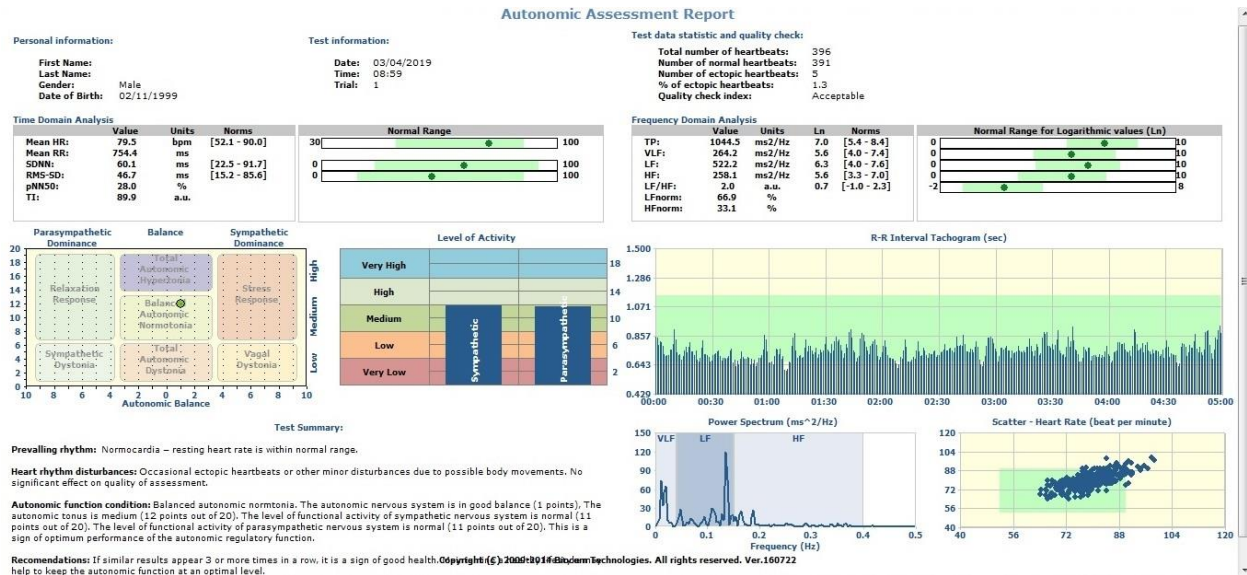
Autonomic Assessment Report

Personal information:

First Name:
Last Name:
Gender: Male
Date of Birth: 02/11/1999

Test information:

Date: 03/04/2019
Time: 08:59
Trial: 1

Test data statistic and quality check:

Total number of heartbeats: 396
Number of normal heartbeats: 391
Number of ectopic heartbeats: 5
% of ectopic heartbeats: 1.3
Quality check index: Acceptable

Time Domain Analysis

| | Value | Units | Norms |
|---|---|---|---|
| Mean HR: | 79.5 | bpm | [52.1 - 90.0] |
| Mean RR: | 754.4 | ms | |
| SDNN: | 60.1 | ms | [22.5 - 91.7] |
| RMS-SD: | 46.7 | ms | [15.2 - 85.6] |
| pNN50: | 28.0 | % | |
| TI: | 89.9 | a.u. | |

Normal Range
30 100
0 100
0 100

Frequency Domain Analysis

| | Value | Units | Ln | Norms |
|---|---|---|---|---|
| TP: | 1044.5 | ms2/Hz | 7.0 | [5.4 - 8.4] |
| VLF: | 264.2 | ms2/Hz | 5.6 | [4.0 - 7.4] |
| LF: | 522.2 | ms2/Hz | 6.3 | [4.0 - 7.6] |
| HF: | 258.1 | ms2/Hz | 5.6 | [3.3 - 7.0] |
| LF/HF: | 2.0 | a.u. | 0.7 | [-1.0 - 2.3] |
| LFnorm: | 66.9 | % | | |
| HFnorm: | 33.1 | % | | |

Normal Range for Logarithmic values (Ln)
0 10
0 10
0 10
0 10
-2 8

Parasympathetic Dominance
Balance
Sympathetic Dominance
20 18 16 14 12 10 8 6 4 2 0
Total Autonomic Hyperzonia
Relaxation Response
Balance Autonomic Normotonia
Stress Response
Sympathetic Dystonia
Total Autonomic Dystonia
Vagal Dystonia
High
Medium
Low
10 8 6 4 2 0 2 4 6 8 10
Autonomic Balance

Level of Activity
Very High
High
Medium
Low
Very Low
18 14 10 6 2
Sympathetic
Parasympathetic

R-R Interval Tachogram (sec)
1.500
1.286
1.071
0.857
0.643
0.429
00:00 00:30 01:00 01:30 02:00 02:30 03:00 03:30 04:00 04:30 05:00

Test Summary:

Prevalling rhythm: Normocardia – resting heart rate is within normal range.

Heart rhythm disturbances: Occasional ectopic heartbeats or other minor disturbances due to possible body movements. No significant effect on quality of assessment.

Autonomic function condition: Balanced autonomic normtonia. The autonomic nervous system is in good balance (1 points). The autonomic tonus is medium (12 points out of 20). The level of functional activity of sympathetic nervous system is normal (11 points out of 20). The level of functional activity of parasympathetic nervous system is normal (11 points out of 20). This is a sign of optimum performance of the autonomic regulatory function.

Recomendations: If similar results appear 3 or more times in a row, it is a sign of good health. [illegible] help to keep the autonomic function at an optimal level.

Copyright (C) 2009-2016 Biocom Technologies. All rights reserved. Ver.160722

Power Spectrum (ms^2/Hz)
150 120 90 60 30 0
VLF LF HF
0 0.1 0.2 0.3 0.4 0.5
Frequency (Hz)

Scatter - Heart Rate (beat per minute)
120 104 88 72 56 40
40 56 72 88 104 120